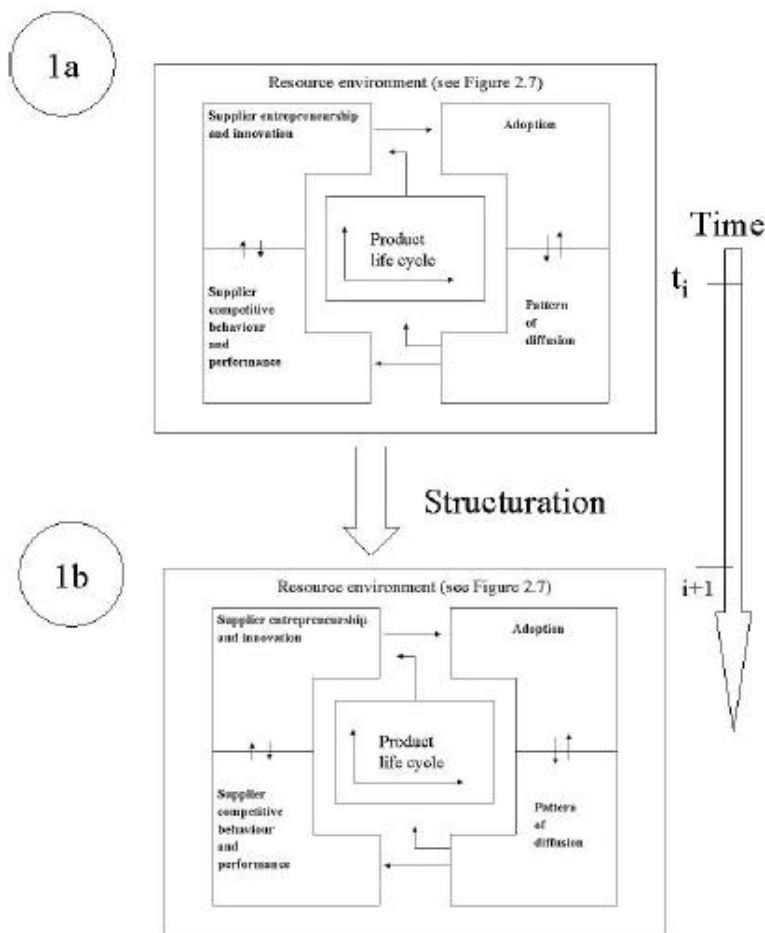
1a

Resource environment (see Figure 2.7)

Supplier entrepreneurship and innovation

Adoption

Product life cycle

Supplier competitive behaviour and performance

Pattern of diffusion

Time

$t_i$

Structuration

1b

Resource environment (see Figure 2.7)

Supplier entrepreneurship and innovation

Adoption

Product life cycle

Supplier competitive behaviour and performance

Pattern of diffusion

i+1